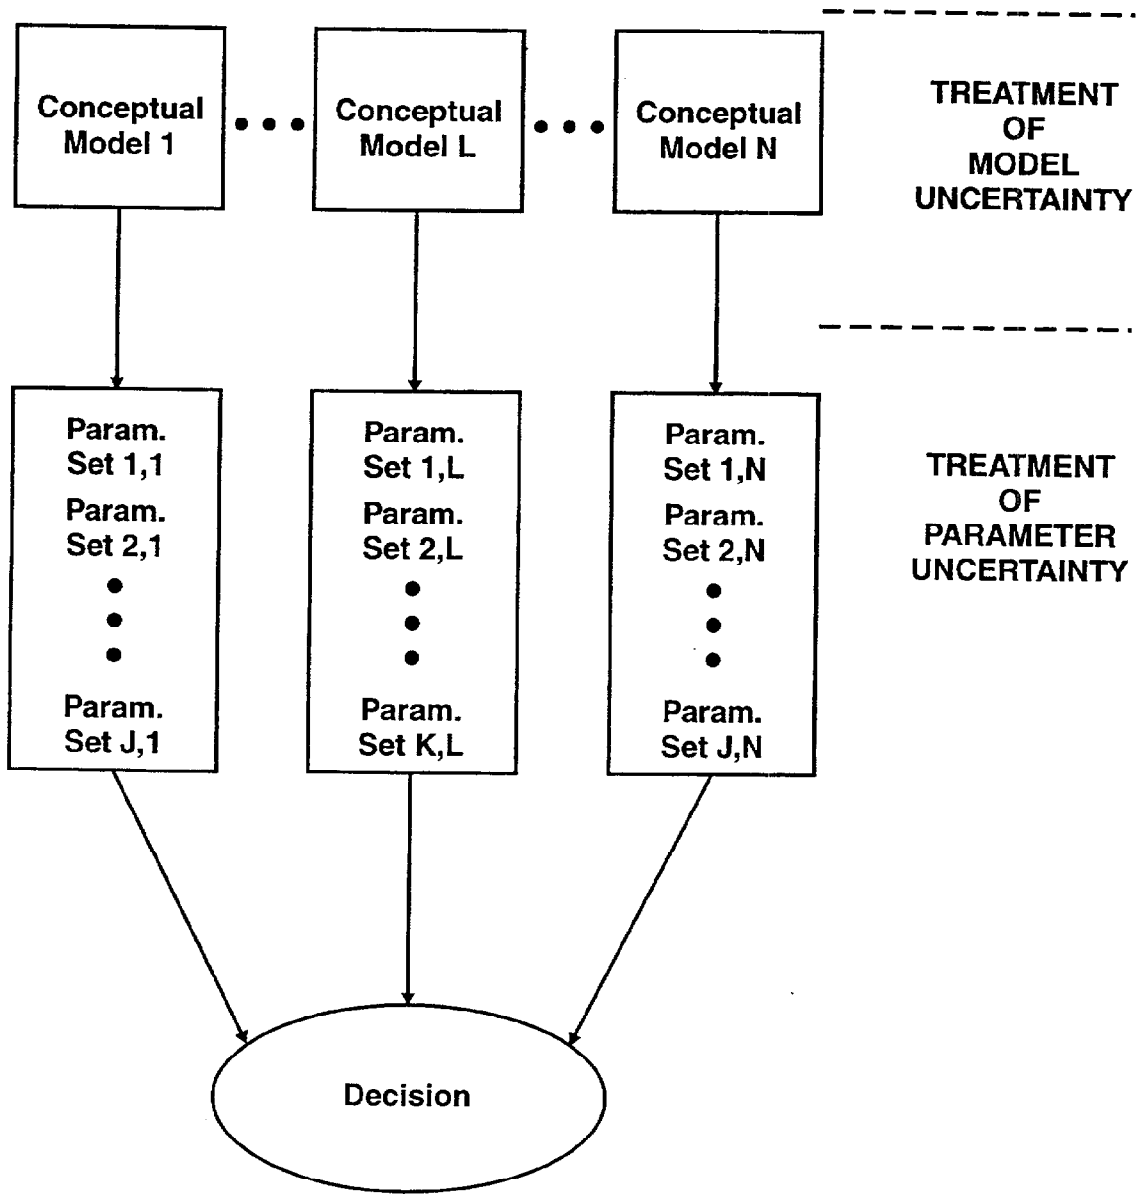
Conceptual Model 1

Conceptual Model L

Conceptual Model N

TREATMENT OF MODEL UNCERTAINTY

Param. Set 1,1
Param. Set 2,1
Param. Set J,1

Param. Set 1,L
Param. Set 2,L
Param. Set K,L

Param. Set 1,N
Param. Set 2,N
Param. Set J,N

TREATMENT OF PARAMETER UNCERTAINTY

Decision